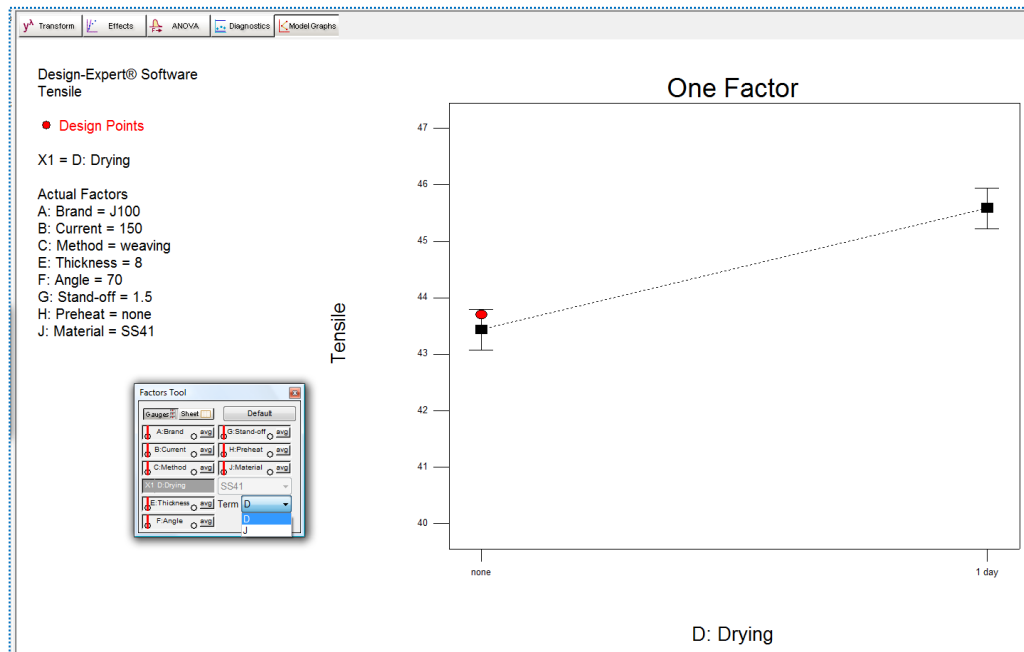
Transform Effects ANOVA Diagnostics Model Graphs

Design-Expert® Software
Tensile

Design Points

X1 = D: Drying

Actual Factors
A: Brand = J100
B: Current = 150
C: Method = weaving
E: Thickness = 8
F: Angle = 70
G: Stand-off = 1.5
H: Preheat = none
J: Material = SS41

Factors Tool
Gauges Sheet Default
A:Brand avg G:Stand-off avg
B:Current avg H:Preheat avg
C:Method avg J:Material avg
X1 D:Drying SS41
E:Thickness avg Term D
F:Angle avg D
J

One Factor

47
46
45
44
43
42
41
40

Tensile

none 1 day

D: Drying